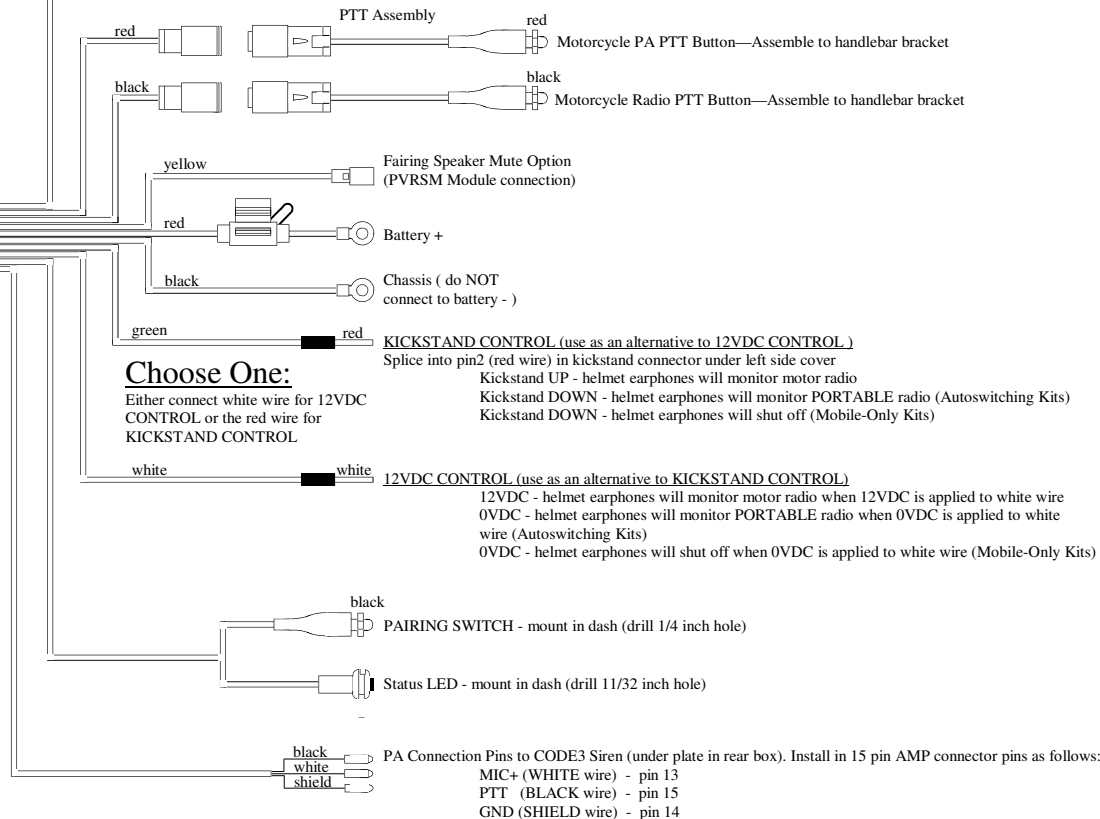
PTT Assembly

red

red

Motorcycle PA PTT Button—Assemble to handlebar bracket

black

black

Motorcycle Radio PTT Button—Assemble to handlebar bracket

yellow

Fairing Speaker Mute Option (PVRSM Module connection)

red

Battery +

black

Chassis ( do NOT connect to battery - )

green

red

KICKSTAND CONTROL (use as an alternative to 12VDC CONTROL )
Splice into pin2 (red wire) in kickstand connector under left side cover
Kickstand UP - helmet earphones will monitor motor radio
Kickstand DOWN - helmet earphones will monitor PORTABLE radio (Autoswitching Kits)
Kickstand DOWN - helmet earphones will shut off (Mobile-Only Kits)

Choose One:

Either connect white wire for 12VDC CONTROL or the red wire for KICKSTAND CONTROL

white

white

12VDC CONTROL (use as an alternative to KICKSTAND CONTROL)
12VDC - helmet earphones will monitor motor radio when 12VDC is applied to white wire
0VDC - helmet earphones will monitor PORTABLE radio when 0VDC is applied to white wire (Autoswitching Kits)
0VDC - helmet earphones will shut off when 0VDC is applied to white wire (Mobile-Only Kits)

black

PAIRING SWITCH - mount in dash (drill 1/4 inch hole)

Status LED - mount in dash (drill 11/32 inch hole)

black
white
shield

PA Connection Pins to CODE3 Siren (under plate in rear box). Install in 15 pin AMP connector pins as follows:
MIC+ (WHITE wire) - pin 13
PTT (BLACK wire) - pin 15
GND (SHIELD wire) - pin 14